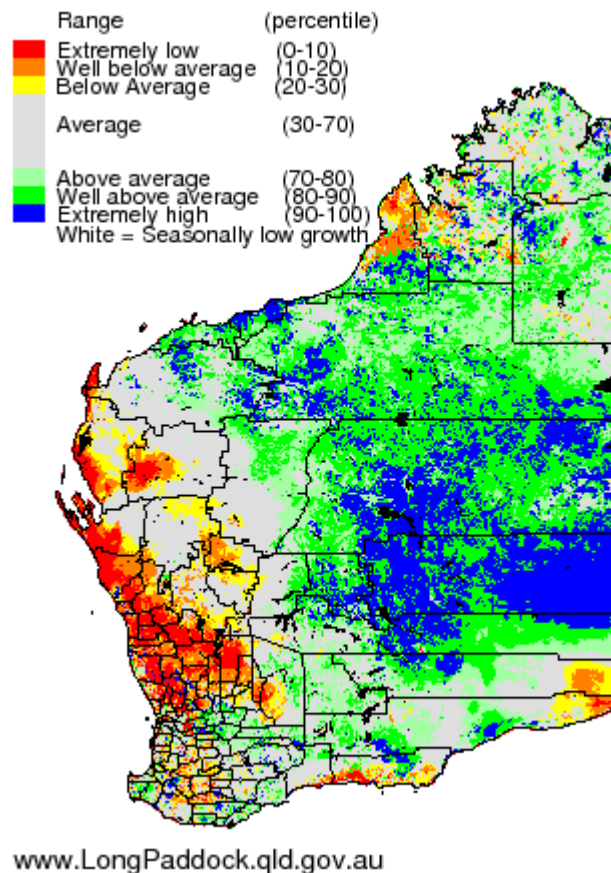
Range (percentile)
Extremely low (0-10)
Well below average (10-20)
Below Average (20-30)
Average (30-70)
Above average (70-80)
Well above average (80-90)
Extremely high (90-100)
White = Seasonally low growth

www.LongPaddock.qld.gov.au